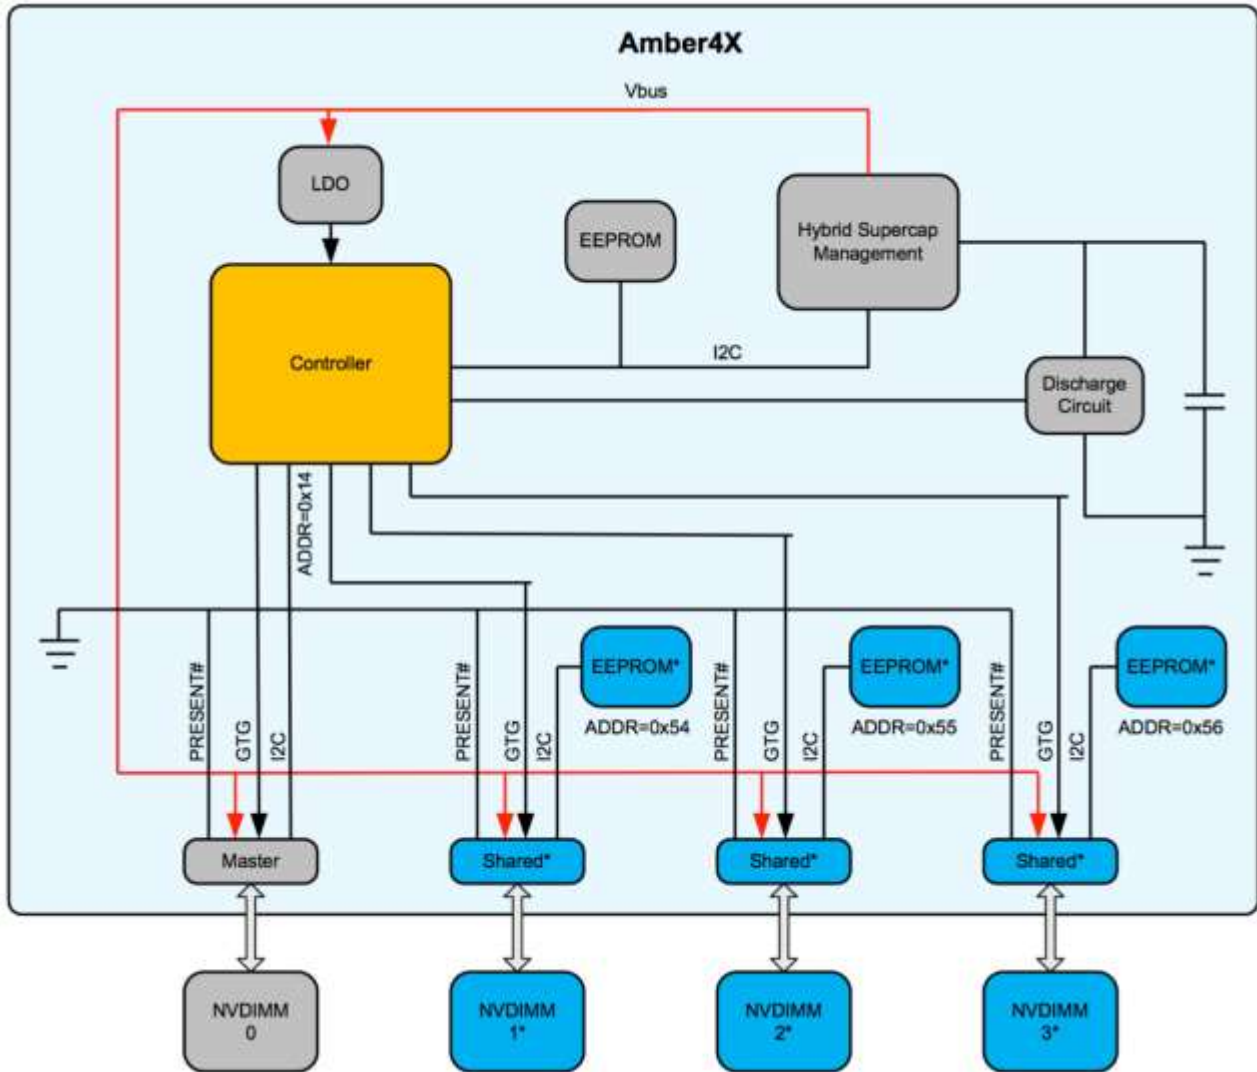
Amber4X

Vbus

LDO

EEPROM

Hybrid Supercap Management

Controller

I2C

Discharge Circuit

ADDR=0x14

PRESENT#
GTG
I2C

PRESENT#
GTG
I2C
EEPROM*
ADDR=0x54

PRESENT#
GTG
I2C
EEPROM*
ADDR=0x55

PRESENT#
GTG
I2C
EEPROM*
ADDR=0x56

Master
Shared*
Shared*
Shared*

NVDIMM 0
NVDIMM 1*
NVDIMM 2*
NVDIMM 3*